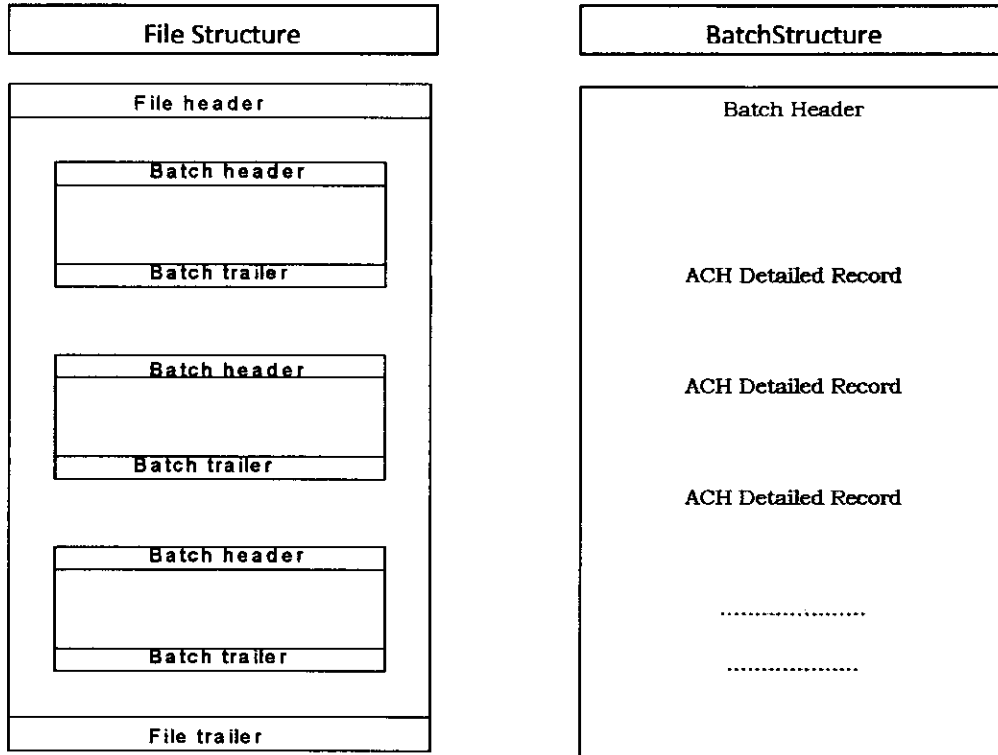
File Structure

File header

Batch header

Batch trailer

Batch header

Batch trailer

Batch header

Batch trailer

File trailer

BatchStructure

Batch Header

ACH Detailed Record

ACH Detailed Record

ACH Detailed Record

......................

......................